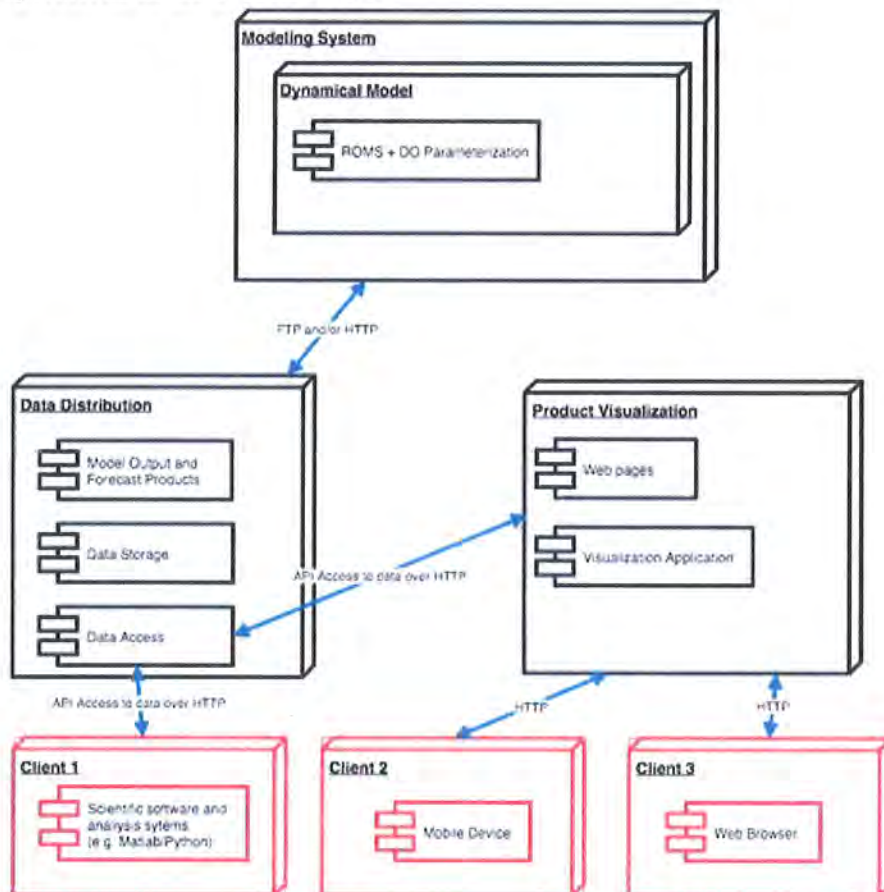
Modeling System

Dynamical Model

ROMS + DO Parameterization

FTP and/or HTTP

Data Distribution

Model Output and Forecast Products

Data Storage

Data Access

Product Visualization

Web pages

Visualization Application

API Access to data over HTTP

API Access to data over HTTP

HTTP

HTTP

Client 1

Scientific software and analysis sytems (e.g. Matlab/Python)

Client 2

Mobile Device

Client 3

Web Browser